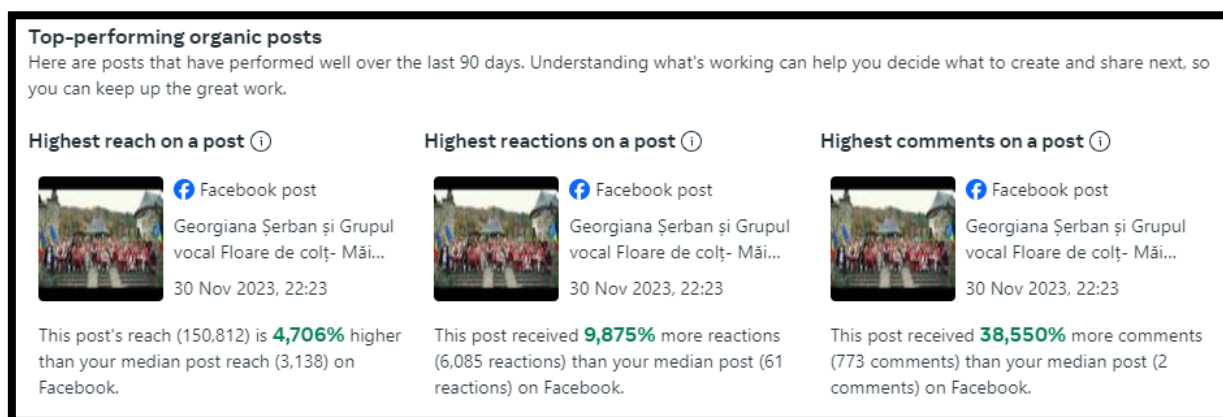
Top-performing organic posts
Here are posts that have performed well over the last 90 days. Understanding what's working can help you decide what to create and share next, so you can keep up the great work.

Highest reach on a post ⓘ

Facebook post
Georgiana Șerban și Grupul vocal Floare de colț- Măi...
30 Nov 2023, 22:23

This post's reach (150,812) is 4,706% higher than your median post reach (3,138) on Facebook.

Highest reactions on a post ⓘ

Facebook post
Georgiana Șerban și Grupul vocal Floare de colț- Măi...
30 Nov 2023, 22:23

This post received 9,875% more reactions (6,085 reactions) than your median post (61 reactions) on Facebook.

Highest comments on a post ⓘ

Facebook post
Georgiana Șerban și Grupul vocal Floare de colț- Măi...
30 Nov 2023, 22:23

This post received 38,550% more comments (773 comments) than your median post (2 comments) on Facebook.